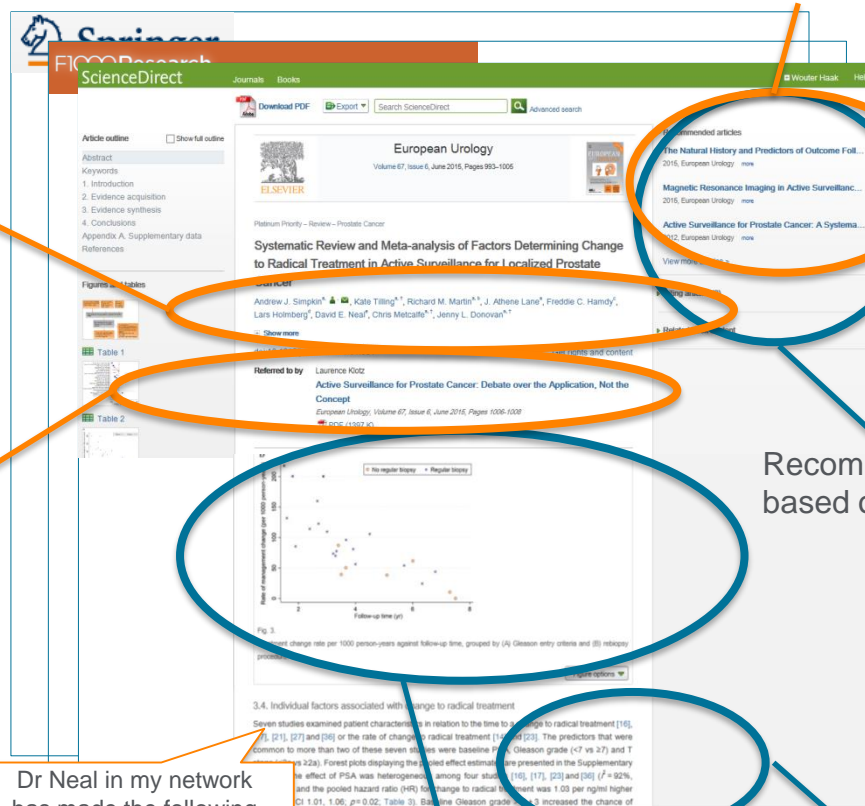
Springer

F1000Research

ScienceDirect Journals Books Wouter Haak Help

Download PDF Export Search ScienceDirect Advanced search

Article outline Show full outline
Abstract
Keywords
1. Introduction
2. Evidence acquisition
3. Evidence synthesis
4. Conclusions
Appendix A. Supplementary data
References

Figures and tables

Table 1

Table 2

European Urology
Volume 67, Issue 6, June 2015, Pages 993–1005

ELSEVIER

Platinum Priority – Review – Prostate Cancer

Systematic Review and Meta-analysis of Factors Determining Change to Radical Treatment in Active Surveillance for Localized Prostate Cancer

Andrew J. Simpkin, Kate Tilling, Richard M. Martin, J. Athene Lane, Freddie C. Hamdy, Lars Holmberg, David E. Neal, Chris Metcalfe, Jenny L. Donovan

Show more

rights and content

Referred to by Laurence Klotz
Active Surveillance for Prostate Cancer: Debate over the Application, Not the Concept
European Urology, Volume 67, Issue 6, June 2015, Pages 1006-1008
PDF (1397 K)

No regular biopsy Regular biopsy

Rate of management change (per 1000 person-years)

Follow-up time (yr)

Fig. 3.

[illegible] change rate per 1000 person-years against follow-up time, grouped by (A) Gleason entry criteria and (B) rebiopsy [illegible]

Figure options

3.4. Individual factors associated with change to radical treatment

Seven studies examined patient characteristics in relation to the time to a change to radical treatment [16], [17], [21], [27] and [36] or the rate of change to radical treatment [14] and [23]. The predictors that were common to more than two of these seven studies were baseline PSA, Gleason grade (<7 vs ≥7) and T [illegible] 22a). Forest plots displaying the pooled effect estimates are presented in the Supplementary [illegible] the effect of PSA was heterogeneous among four studies [16], [17], [23] and [36] ($I^2$ = 92%, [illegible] and the pooled hazard ratio (HR) for change to radical treatment was 1.03 per ng/ml higher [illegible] CI 1.01, 1.06; p = 0.02; Table 3). Baseline Gleason grade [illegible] 3 increased the chance of

Recommended articles
The Natural History and Predictors of Outcome Foll...
2016, European Urology more
Magnetic Resonance Imaging in Active Surveillanc...
2015, European Urology more
Active Surveillance for Prostate Cancer: A Systema...
2012, European Urology more
View more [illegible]

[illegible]

Related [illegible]

Recom
based o

Dr Neal in my network
has made the following